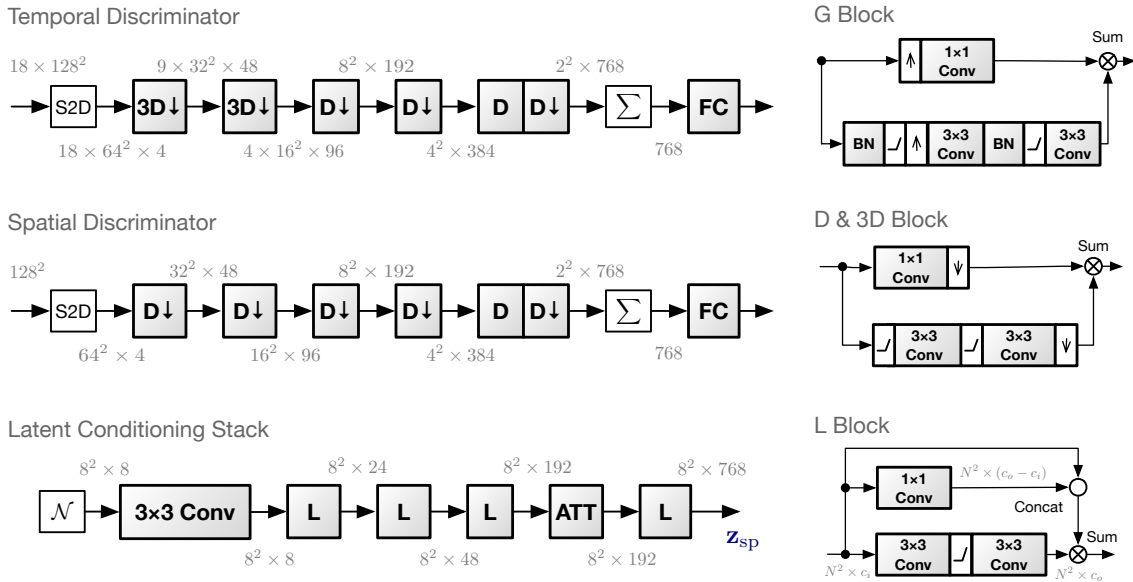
Temporal Discriminator

$18 \times 128^2$ $9 \times 32^2 \times 48$ $8^2 \times 192$ $2^2 \times 768$

S2D 3D↓ 3D↓ D↓ D↓ D D↓ $\sum$ FC

$18 \times 64^2 \times 4$ $4 \times 16^2 \times 96$ $4^2 \times 384$ 768

G Block

Sum

1×1 Conv

BN 3×3 Conv BN 3×3 Conv

Spatial Discriminator

$128^2$ $32^2 \times 48$ $8^2 \times 192$ $2^2 \times 768$

S2D D↓ D↓ D↓ D↓ D D↓ $\sum$ FC

$64^2 \times 4$ $16^2 \times 96$ $4^2 \times 384$ 768

D & 3D Block

Sum

1×1 Conv

3×3 Conv 3×3 Conv

Latent Conditioning Stack

$8^2 \times 8$ $8^2 \times 24$ $8^2 \times 192$ $8^2 \times 768$

$\mathcal{N}$ 3×3 Conv L L L ATT L $\mathbf{z}_{\text{sp}}$

$8^2 \times 8$ $8^2 \times 48$ $8^2 \times 192$

L Block

1×1 Conv $N^2 \times (c_o - c_i)$

Concat

Sum

3×3 Conv 3×3 Conv

$N^2 \times c_i$ $N^2 \times c_o$